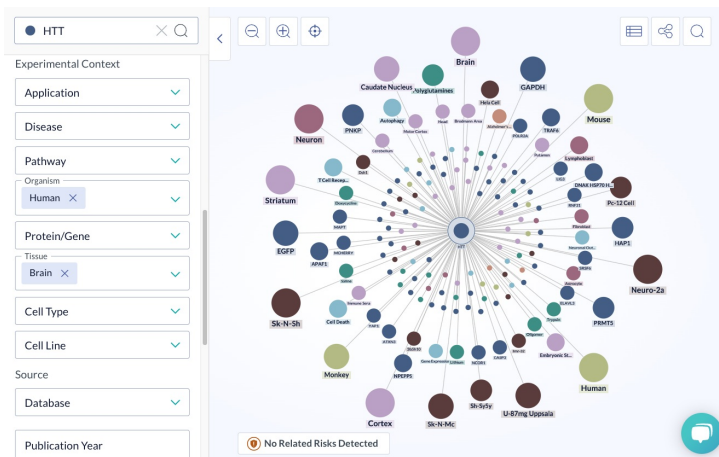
HTT

Experimental Context

Application

Disease

Pathway

Organism

Human

Protein/Gene

Tissue

Brain

Cell Type

Cell Line

Source

Database

Publication Year

Brain
Caudate Nucleus
Polyglutamines
GAPDH
Hela Cell
Mouse
Neuron
PNKP
Autophagy
Head
Brodmann Area
Alzheimer's
TRAF6
Motor Cortex
POLR2A
Putamen
Cerebellum
Lymphoblast
T Cell Recep...
Sod1
DNAK HSP70 H...
Striatum
Glucocortico
Pc-12 Cell
Fibroblast
MAP1
HAP1
EGFP
MOHERY
Neuronal Diff...
APAF1
HTT
Neuro-2a
Sk-N-Sh
Immune Syst
ELAVL3
Cell Death
Tryptic
YAP1
PRMT5
ATXN1
Oligomer
Embryonic St...
Gene Expression
NCOR1
CASP3
Monkey
NPEPPS
Human
Sh-Sy5y
Cortex
U-87mg Uppsala
Sk-N-Mc

No Related Risks Detected